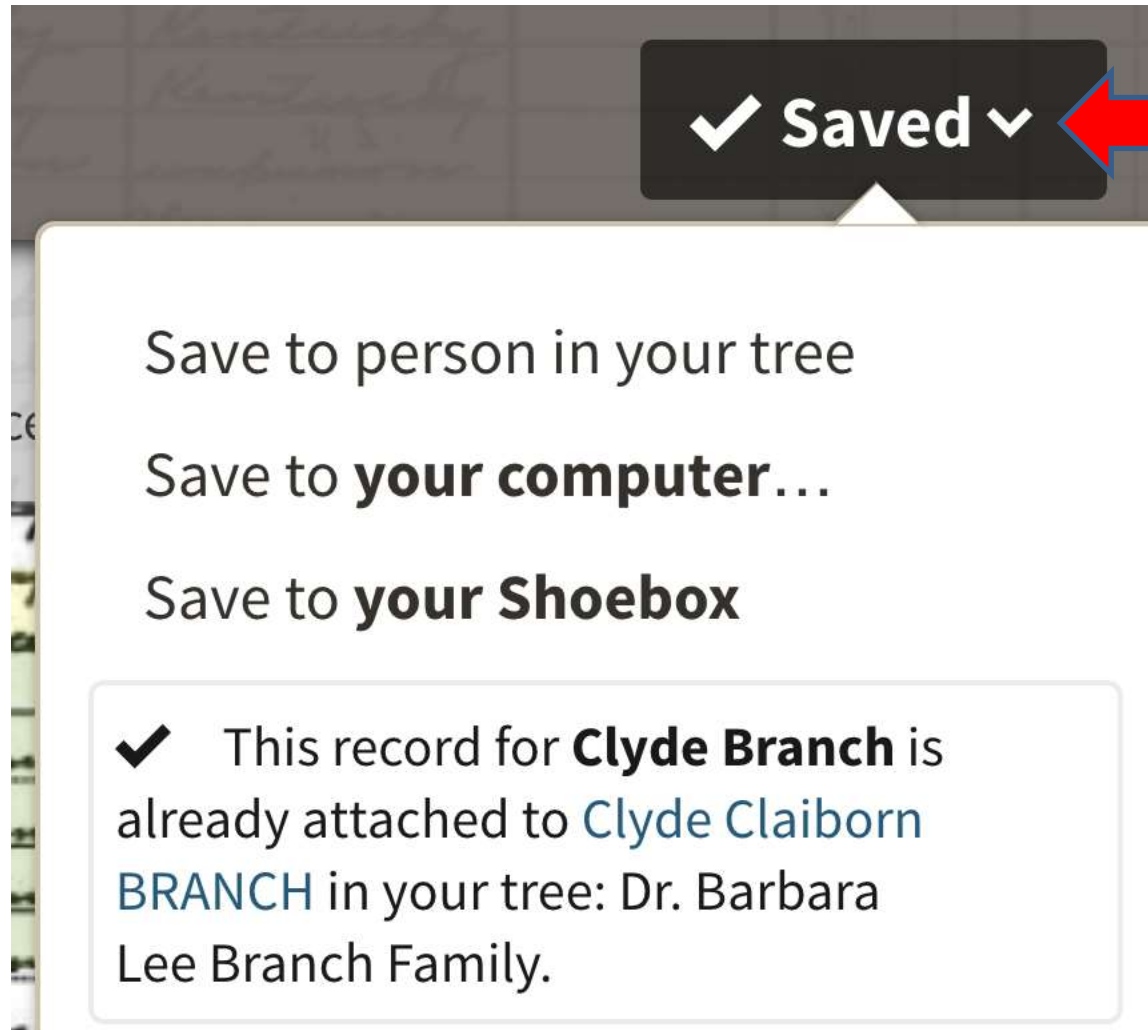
✔ Saved ⌄

Save to person in your tree

Save to **your computer**…

Save to **your Shoebox**

✔ This record for **Clyde Branch** is already attached to Clyde Claiborn BRANCH in your tree: Dr. Barbara Lee Branch Family.